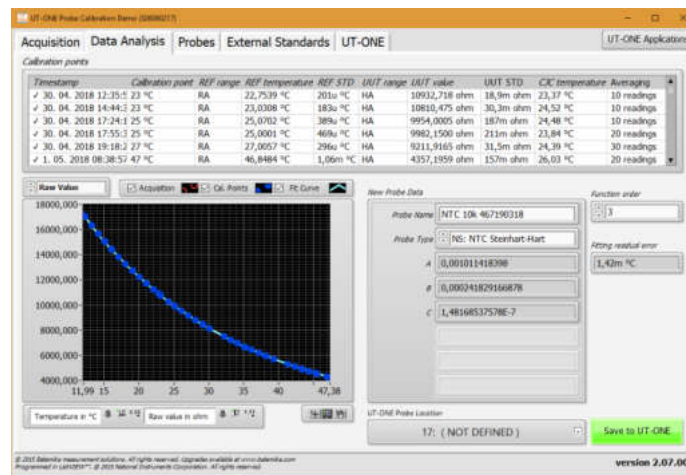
UT-ONE Probe Calibration Demo (S0000217)

Acquisition | Data Analysis | Probes | External Standards | UT-ONE | UT-ONE Application

Calibration points

| Timestamp | Calibration point | REF range | REF temperature | REF STD | UUT range | UUT value | UUT STD | CJC temperature | Averaging |
|---|---|---|---|---|---|---|---|---|---|
| ✓ 30. 04. 2018 12:35:5 | 23 °C | RA | 22,7539 °C | 201u °C | HA | 10932,718 ohm | 18,9m ohm | 23,37 °C | 10 readings |
| ✓ 30. 04. 2018 14:44:3 | 23 °C | RA | 23,0308 °C | 183u °C | HA | 10810,475 ohm | 30,3m ohm | 24,52 °C | 10 readings |
| ✓ 30. 04. 2018 17:24:1 | 25 °C | RA | 25,0702 °C | 389u °C | HA | 9954,0005 ohm | 187m ohm | 24,48 °C | 10 readings |
| ✓ 30. 04. 2018 17:55:3 | 25 °C | RA | 25,0001 °C | 469u °C | HA | 9982,1500 ohm | 211m ohm | 23,84 °C | 20 readings |
| ✓ 30. 04. 2018 19:18:2 | 27 °C | RA | 27,0057 °C | 296u °C | HA | 9211,9165 ohm | 31,5m ohm | 24,39 °C | 30 readings |
| ✓ 1. 05. 2018 08:38:57 | 47 °C | RA | 46,8484 °C | 1,06m °C | HA | 4357,1959 ohm | 157m ohm | 26,03 °C | 20 readings |

Raw Value | Acquisition | Cal. Points | Fit Curve

18000,000
16000,000
14000,000
12000,000
10000,000
8000,000
6000,000
4000,000
11,99 15 20 25 30 35 40 47,38

Temperature in °C | Raw value in ohm

New Probe Data

Probe Name NTC 10k 467190318

Probe Type NS: NTC Steinhart-Hart

A 0,001011418398

B 0,000241829166878

C 1,48168537578E-7

Function order
3

Fitting residual error
1,42m °C

UT-ONE Probe Location
17: ( NOT DEFINED )

Save to UT-ONE

© 2015 Ballernika measurement solutions. All rights reserved. Upgrades available at www.ballernika.com
Programmed in LabVIEW™. © 2015 National Instruments Corporation. All rights reserved.

version 2.07.00